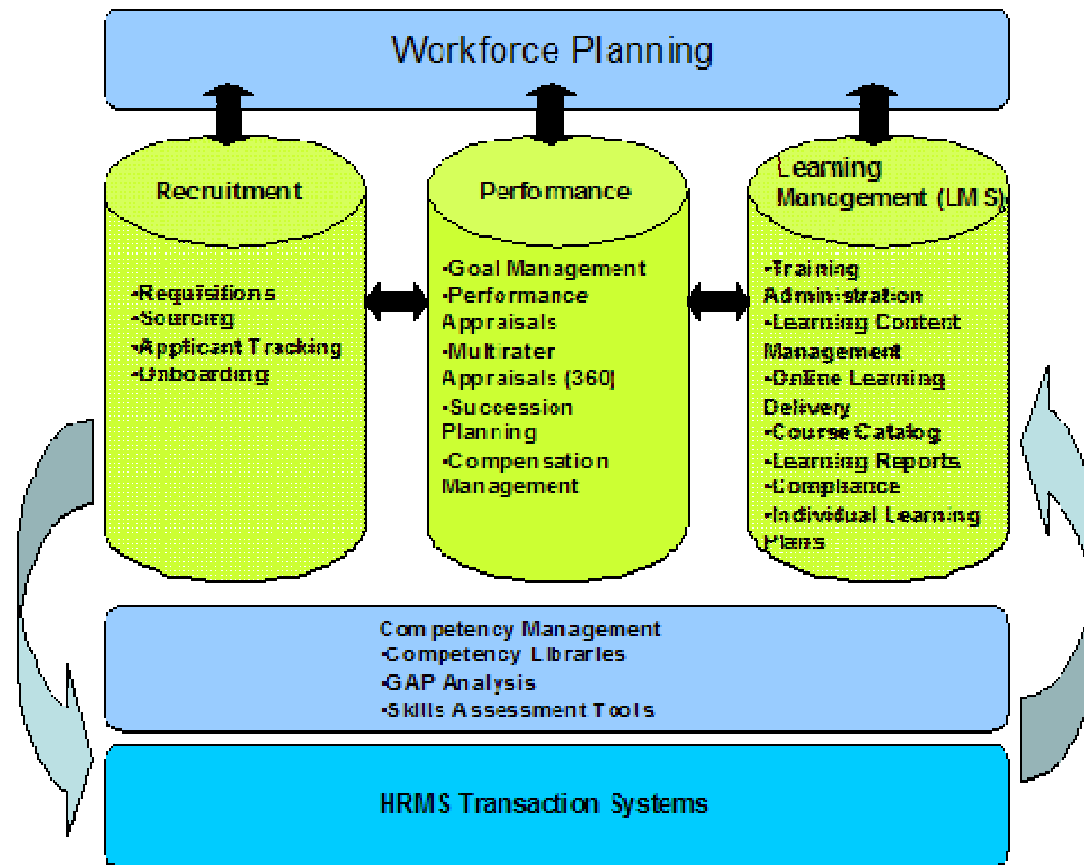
Workforce Planning

Recruitment

-Requisitions
-Sourcing
-Applicant Tracking
-Onboarding

Performance

-Goal Management
-Performance Appraisals
-Multirater Appraisals (360)
-Succession Planning
-Compensation Management

Learning Management (LMS)

-Training Administration
-Learning Content Management
-Online Learning Delivery
-Course Catalog
-Learning Reports
-Compliance
-Individual Learning Plans

Competency Management
-Competency Libraries
-GAP Analysis
-Skills Assessment Tools

HRMS Transaction Systems